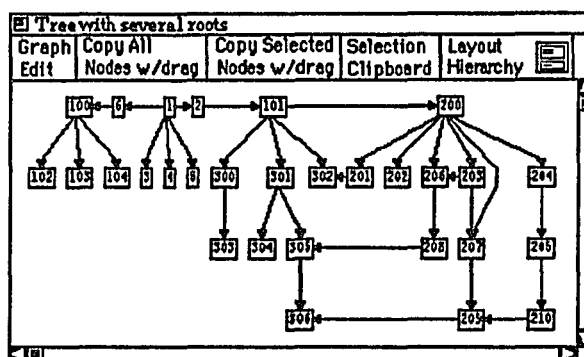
Tree with several roots

Graph Edit | Copy All Nodes w/drag | Copy Selected Nodes w/drag | Selection Clipboard | Layout Hierarchy

100 6 1 2 101 200
102 103 104 3 4 5 300 301 302 201 202 206 203 204
303 304 305 208 207 205
306 209 210